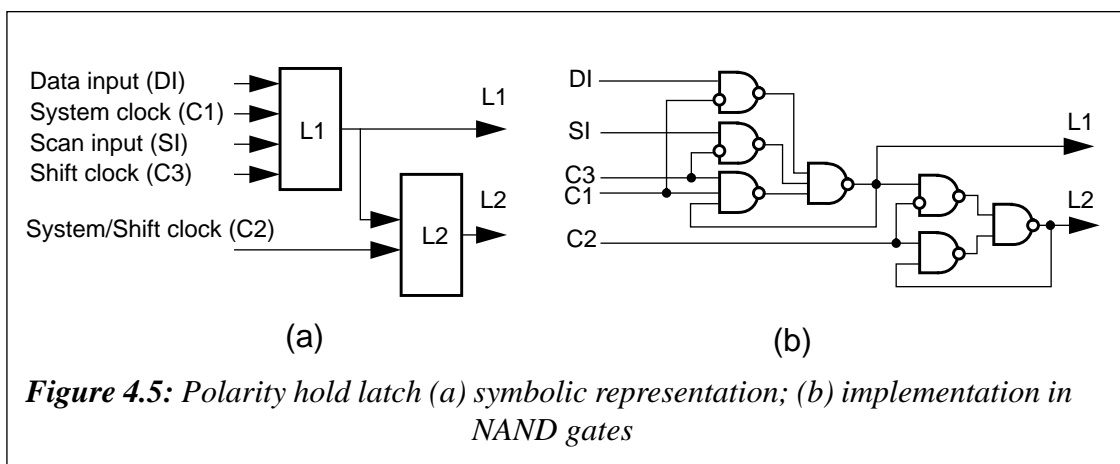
Data input (DI)
System clock (C1)
Scan input (SI)
Shift clock (C3)
L1
L1
L2
L2
System/Shift clock (C2)

DI
SI
C3
C1
C2
L1
L2

(a)

(b)

*Figure 4.5: Polarity hold latch (a) symbolic representation; (b) implementation in NAND gates*